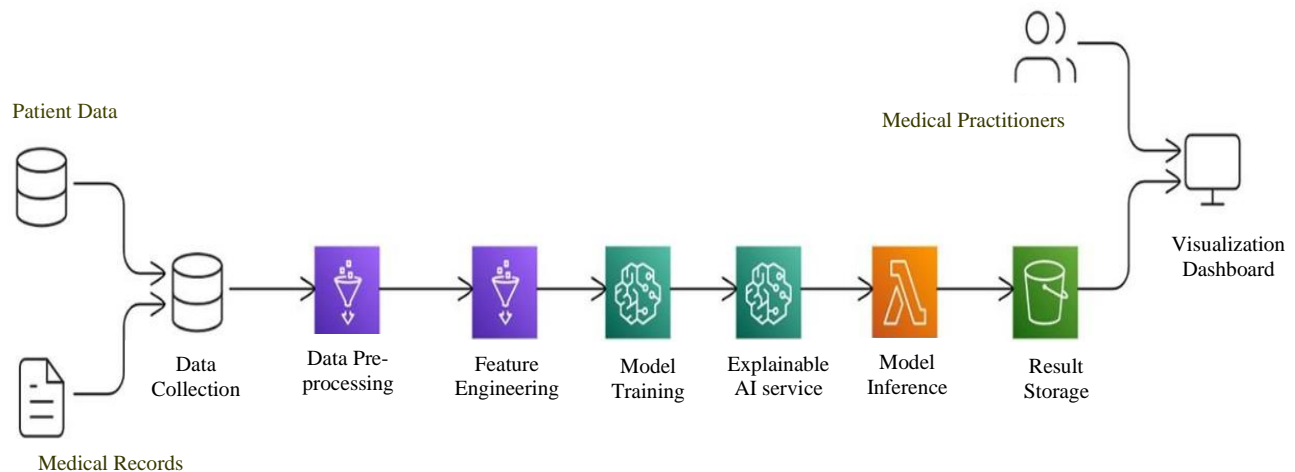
Patient Data

Medical Practitioners

Visualization Dashboard

Data Collection

Data Preprocessing

Feature Engineering

Model Training

Explainable AI service

Model Inference

Result Storage

Medical Records